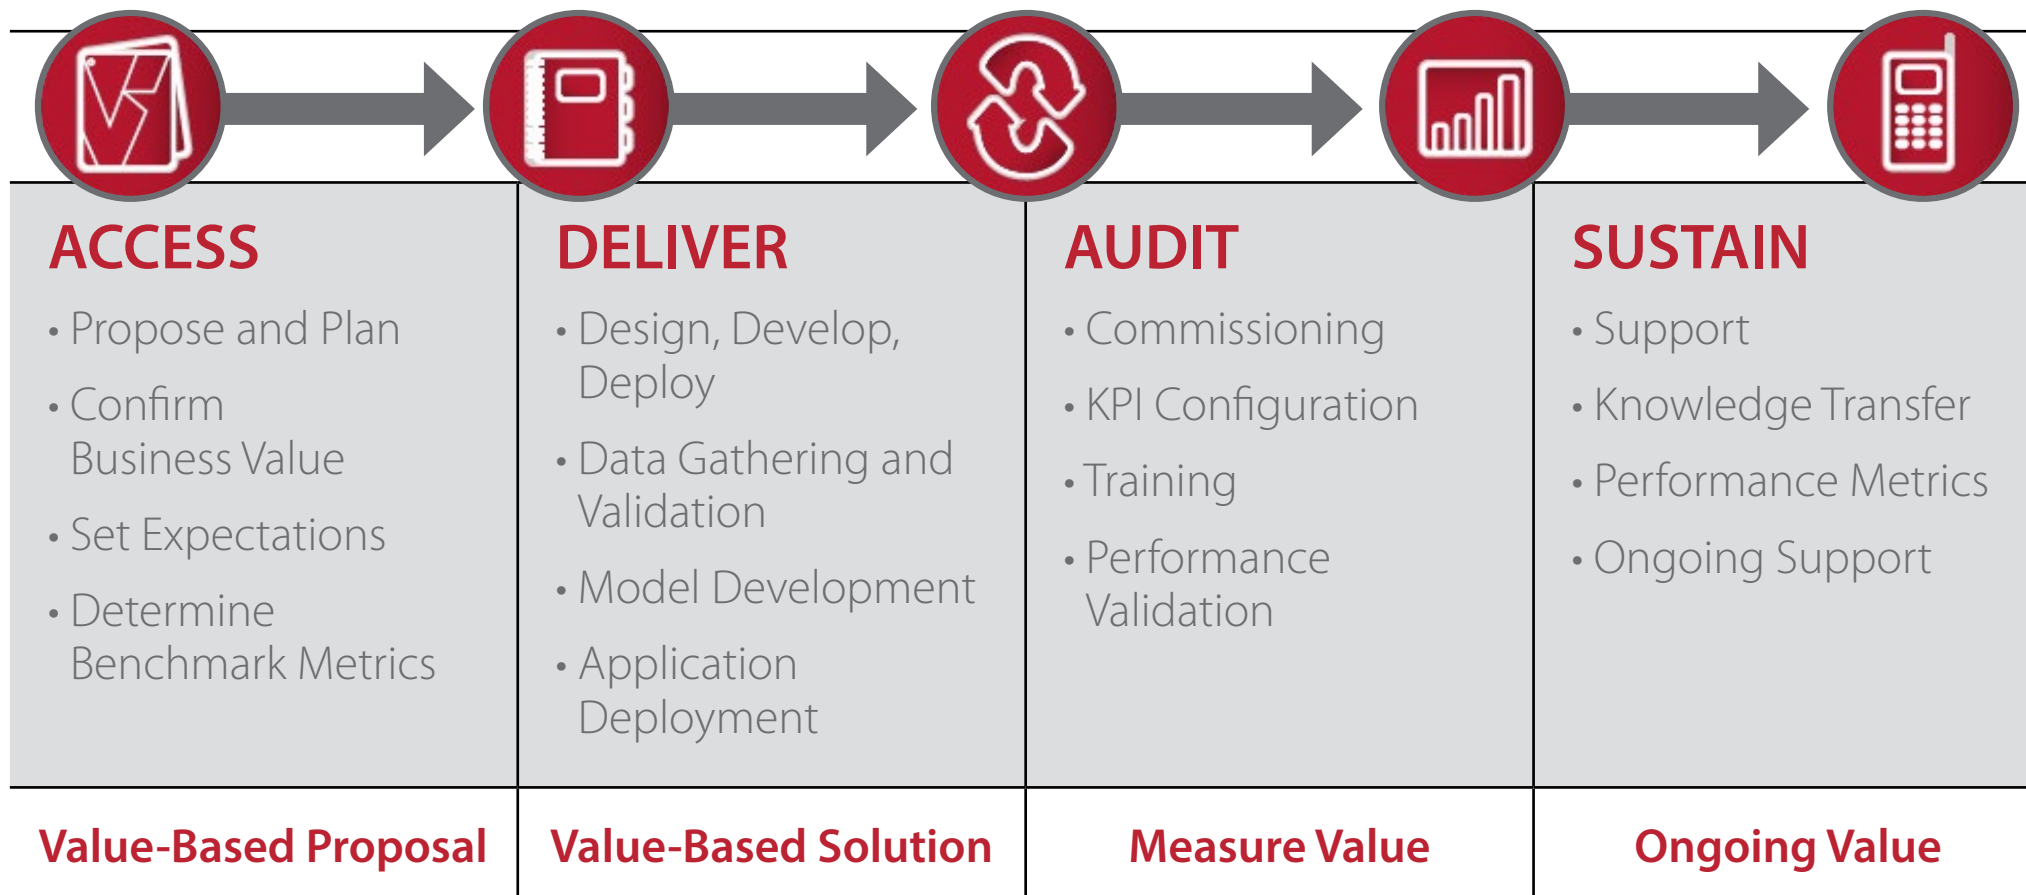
ACCESS

• Propose and Plan

• Confirm Business Value

• Set Expectations

• Determine Benchmark Metrics

DELIVER

• Design, Develop, Deploy

• Data Gathering and Validation

• Model Development

• Application Deployment

AUDIT

• Commissioning

• KPI Configuration

• Training

• Performance Validation

SUSTAIN

• Support

• Knowledge Transfer

• Performance Metrics

• Ongoing Support

Value-Based Proposal

Value-Based Solution

Measure Value

Ongoing Value